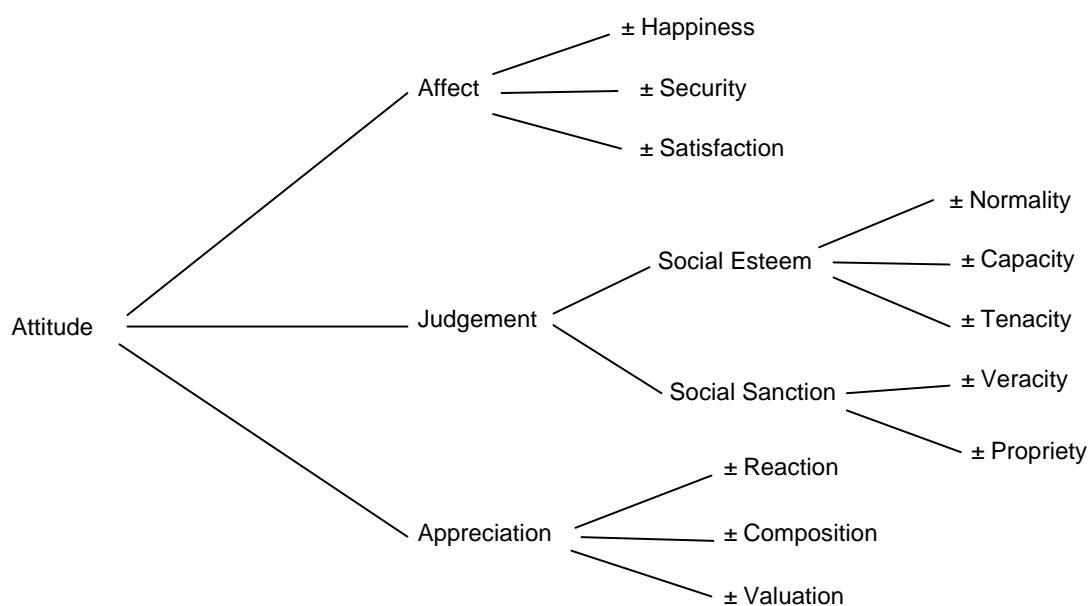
Attitude

Affect

± Happiness

± Security

± Satisfaction

Judgement

Social Esteem

± Normality

± Capacity

± Tenacity

Social Sanction

± Veracity

± Propriety

Appreciation

± Reaction

± Composition

± Valuation